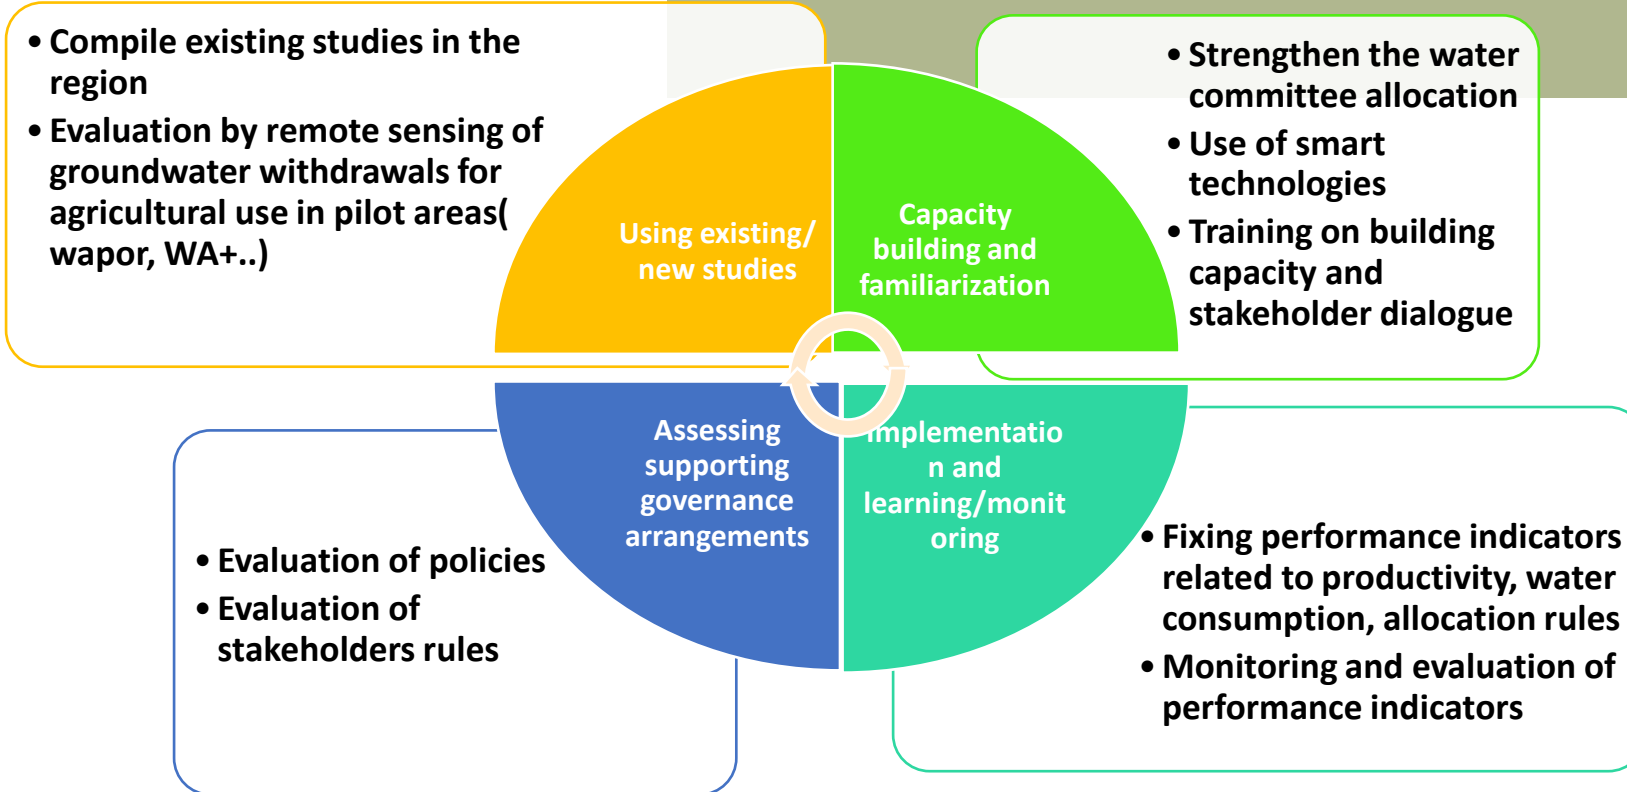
• Compile existing studies in the region
• Evaluation by remote sensing of groundwater withdrawals for agricultural use in pilot areas( wapor, WA+..)

Using existing/ new studies

Capacity building and familiarization

• Strengthen the water committee allocation
• Use of smart technologies
• Training on building capacity and stakeholder dialogue

Assessing supporting governance arrangements

Implementation and learning/monitoring

• Evaluation of policies
• Evaluation of stakeholders rules

• Fixing performance indicators related to productivity, water consumption, allocation rules
• Monitoring and evaluation of performance indicators